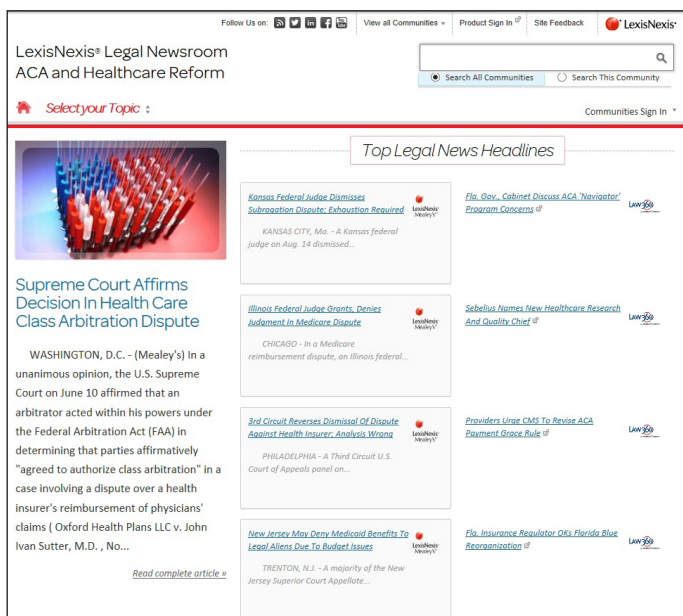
Follow Us on: View all Communities Product Sign In Site Feedback LexisNexis

LexisNexis® Legal Newsroom
ACA and Healthcare Reform

Search All Communities Search This Community

Select your Topic

Communities Sign In

Top Legal News Headlines

Supreme Court Affirms Decision In Health Care Class Arbitration Dispute

WASHINGTON, D.C. - (Mealey's) In a unanimous opinion, the U.S. Supreme Court on June 10 affirmed that an arbitrator acted within his powers under the Federal Arbitration Act (FAA) in determining that parties affirmatively "agreed to authorize class arbitration" in a case involving a dispute over a health insurer's reimbursement of physicians' claims ( Oxford Health Plans LLC v. John Ivan Sutter, M.D. , No...

Read complete article »

Kansas Federal Judge Dismisses Subrogation Dispute; Exhaustion Required

LexisNexis Mealey's

KANSAS CITY, Mo. - A Kansas federal judge on Aug. 14 dismissed...

Fla. Gov., Cabinet Discuss ACA 'Navigator' Program Concerns

Law360

Illinois Federal Judge Grants, Denies Judgment In Medicare Dispute

LexisNexis Mealey's

CHICAGO - In a Medicare reimbursement dispute, an Illinois federal...

Sebelius Names New Healthcare Research And Quality Chief

Law360

3rd Circuit Reverses Dismissal Of Dispute Against Health Insurer; Analysis Wrong

LexisNexis Mealey's

PHILADELPHIA - A Third Circuit U.S. Court of Appeals panel on...

Providers Urge CMS To Revise ACA Payment Grace Rule

Law360

New Jersey May Deny Medicaid Benefits To Legal Aliens Due To Budget Issues

LexisNexis Mealey's

TRENTON, N.J. - A majority of the New Jersey Superior Court Appellate...

Fla. Insurance Regulator OKs Florida Blue Reorganization

Law360